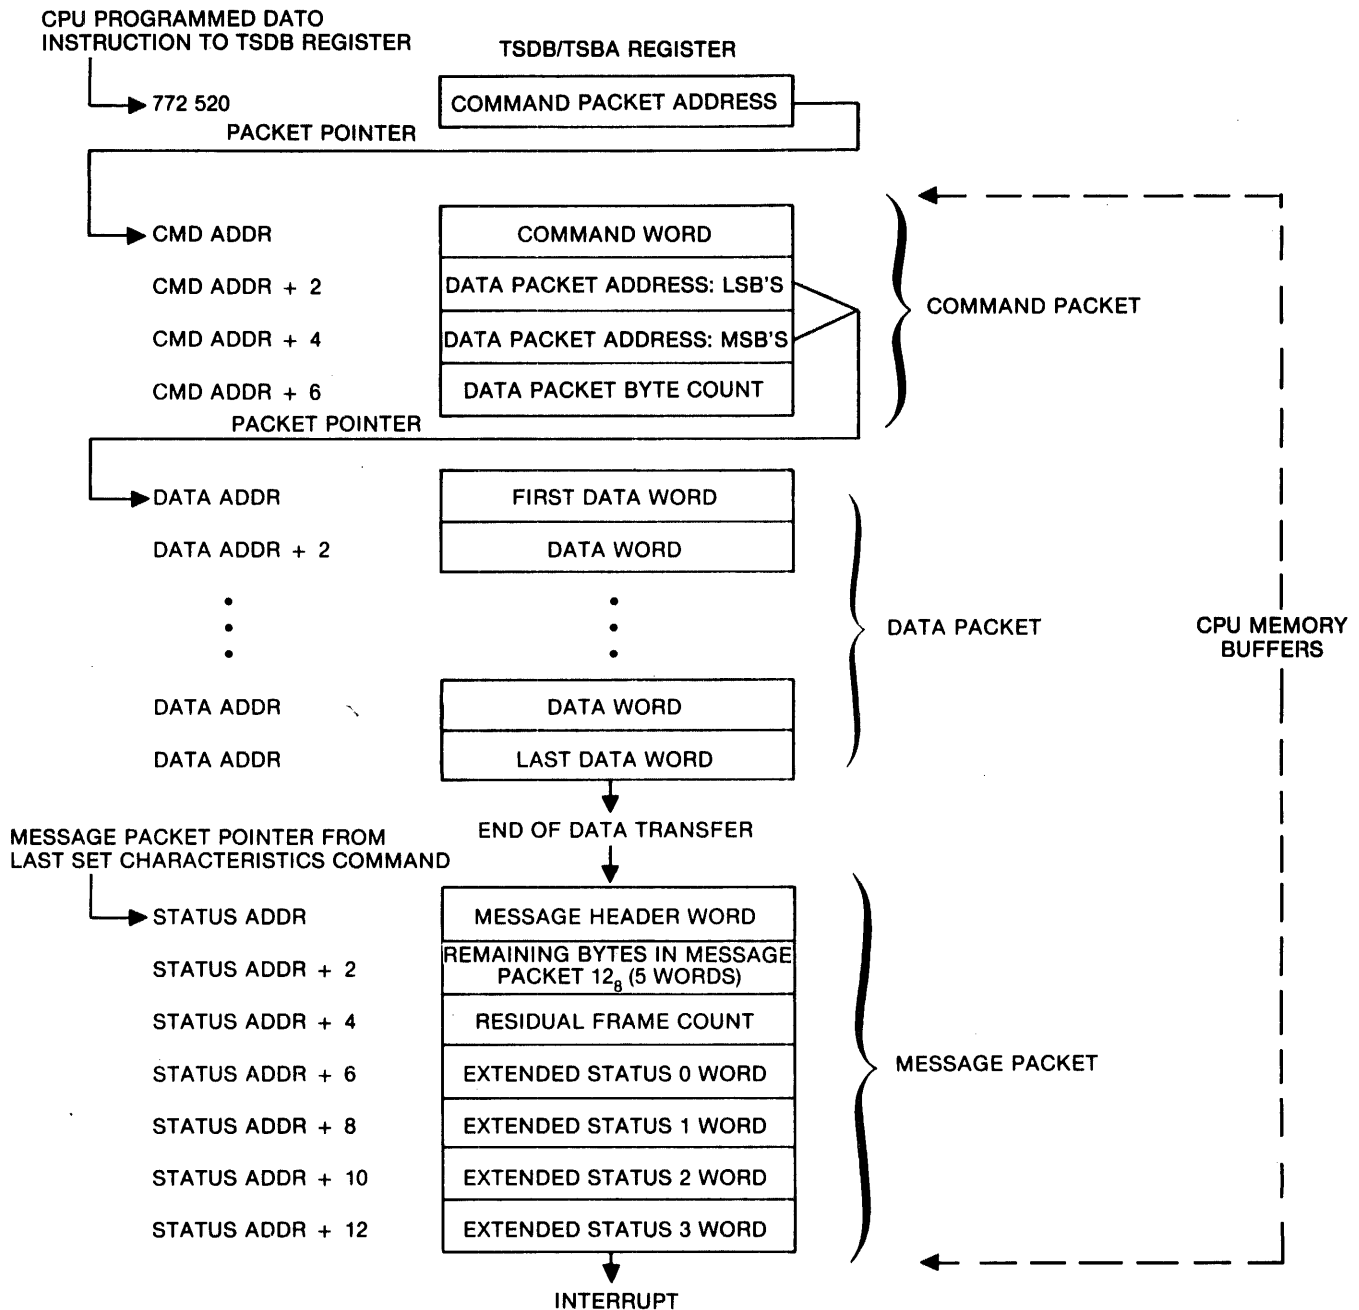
CPU PROGRAMMED DATO INSTRUCTION TO TSDB REGISTER

TSDB/TSBA REGISTER

772 520

COMMAND PACKET ADDRESS

PACKET POINTER

CMD ADDR
COMMAND WORD

CMD ADDR + 2
DATA PACKET ADDRESS: LSB'S

CMD ADDR + 4
DATA PACKET ADDRESS: MSB'S

CMD ADDR + 6
DATA PACKET BYTE COUNT

COMMAND PACKET

PACKET POINTER

DATA ADDR
FIRST DATA WORD

DATA ADDR + 2
DATA WORD

DATA PACKET

CPU MEMORY BUFFERS

DATA ADDR
DATA WORD

DATA ADDR
LAST DATA WORD

END OF DATA TRANSFER

MESSAGE PACKET POINTER FROM LAST SET CHARACTERISTICS COMMAND

STATUS ADDR
MESSAGE HEADER WORD

STATUS ADDR + 2
REMAINING BYTES IN MESSAGE PACKET $12_8$ (5 WORDS)

STATUS ADDR + 4
RESIDUAL FRAME COUNT

STATUS ADDR + 6
EXTENDED STATUS 0 WORD

STATUS ADDR + 8
EXTENDED STATUS 1 WORD

STATUS ADDR + 10
EXTENDED STATUS 2 WORD

STATUS ADDR + 12
EXTENDED STATUS 3 WORD

MESSAGE PACKET

INTERRUPT